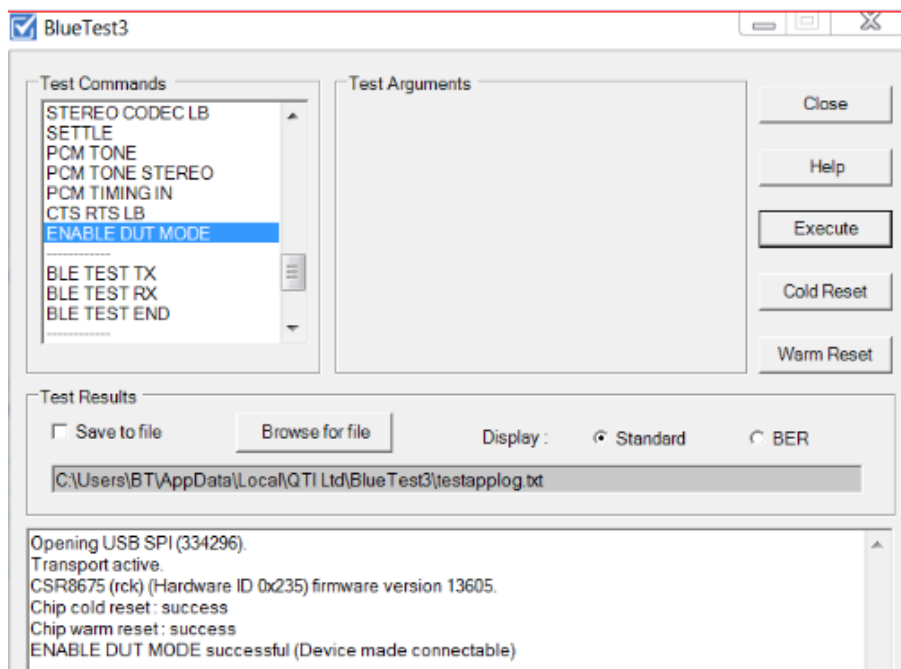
BlueTest3

Test Commands

STEREO CODEC LB
SETTLE
PCM TONE
PCM TONE STEREO
PCM TIMING IN
CTS RTS LB
ENABLE DUT MODE
------------
BLE TEST TX
BLE TEST RX
BLE TEST END
------------

Test Arguments

Close

Help

Execute

Cold Reset

Warm Reset

Test Results

Save to file

Browse for file

Display :

Standard

BER

C:\Users\BT\AppData\Local\QTI Ltd\BlueTest3\testapplog.txt

Opening USB SPI (334296).
Transport active.
CSR8675 (rck) (Hardware ID 0x235) firmware version 13605.
Chip cold reset : success
Chip warm reset : success
ENABLE DUT MODE successful (Device made connectable)